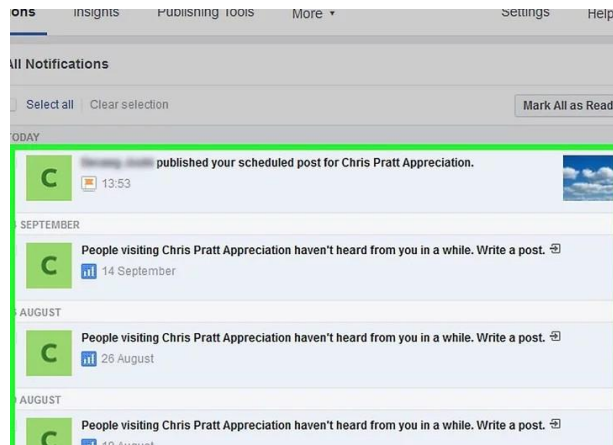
ons Insights Publishing Tools More ▾ Settings Help

ll Notifications

Select all Clear selection Mark All as Read

ODAY

C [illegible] published your scheduled post for Chris Pratt Appreciation.
13:53

SEPTEMBER

C People visiting Chris Pratt Appreciation haven't heard from you in a while. Write a post.
14 September

AUGUST

C People visiting Chris Pratt Appreciation haven't heard from you in a while. Write a post.
26 August

AUGUST

C People visiting Chris Pratt Appreciation haven't heard from you in a while. Write a post.
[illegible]